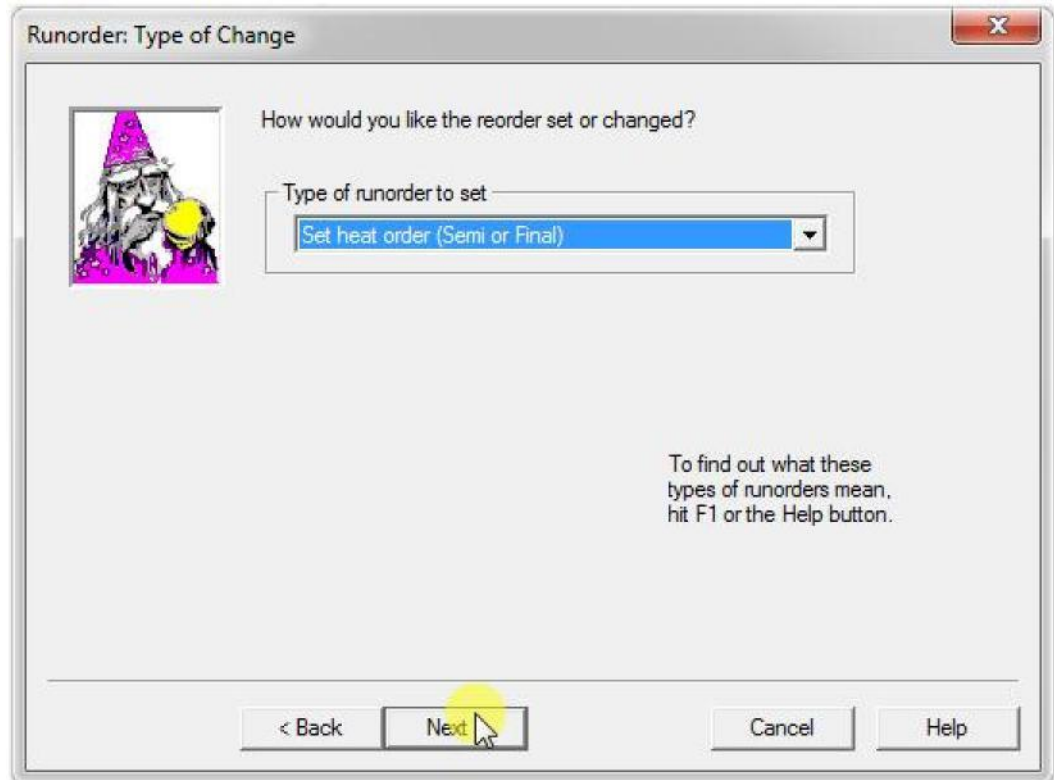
Runorder: Type of Change

How would you like the reorder set or changed?

Type of runorder to set

Set heat order (Semi or Final)

To find out what these types of runorders mean, hit F1 or the Help button.

< Back

Next

Cancel

Help